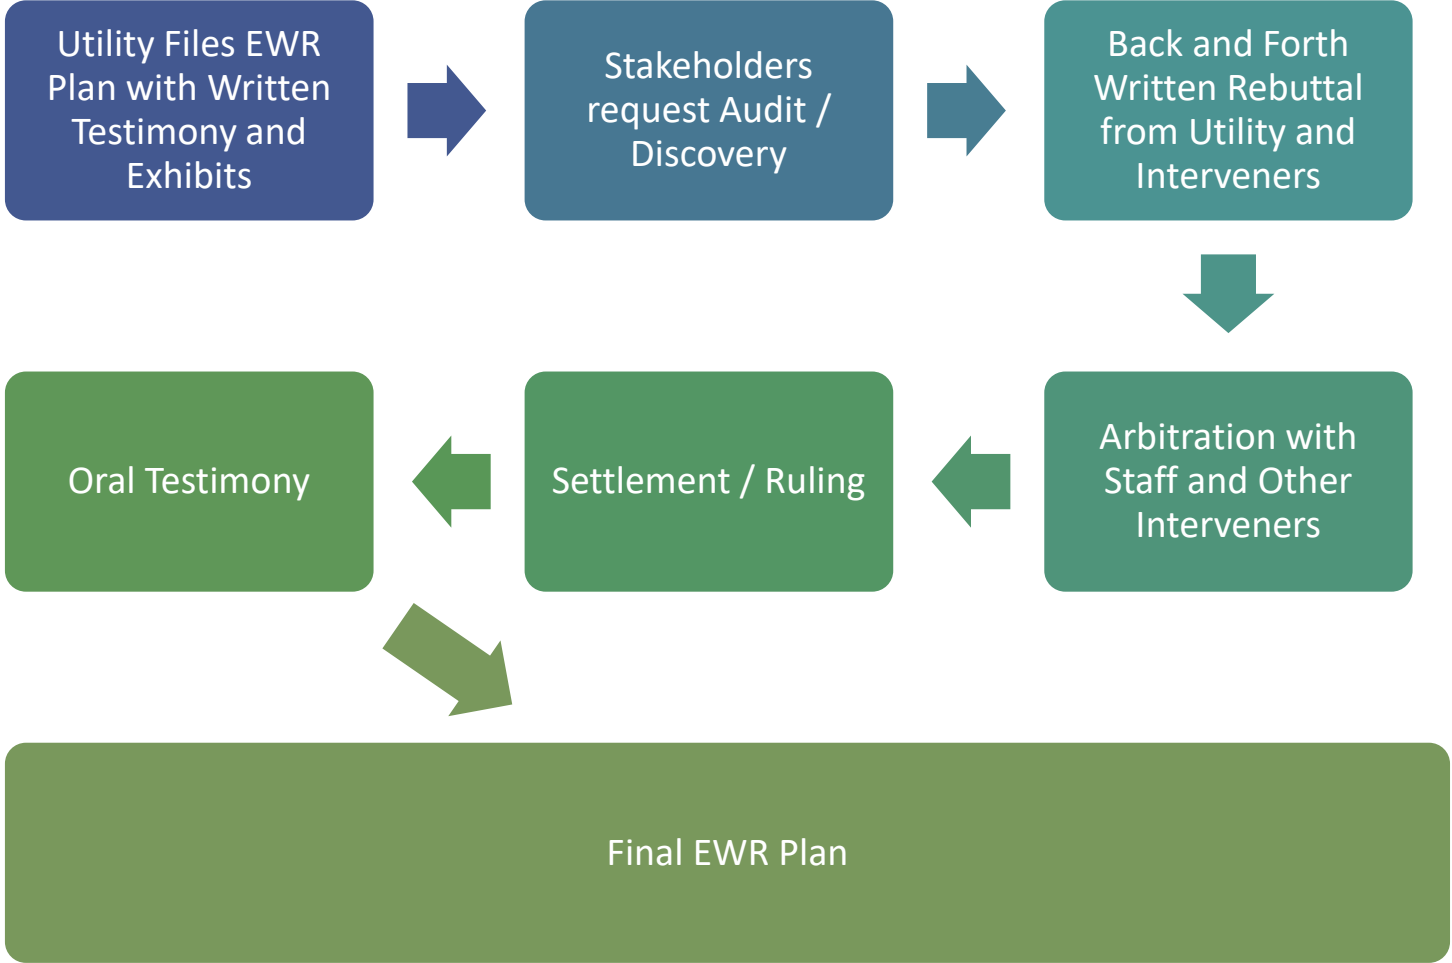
Utility Files EWR Plan with Written Testimony and Exhibits

Stakeholders request Audit / Discovery

Back and Forth Written Rebuttal from Utility and Interveners

Arbitration with Staff and Other Interveners

Settlement / Ruling

Oral Testimony

Final EWR Plan